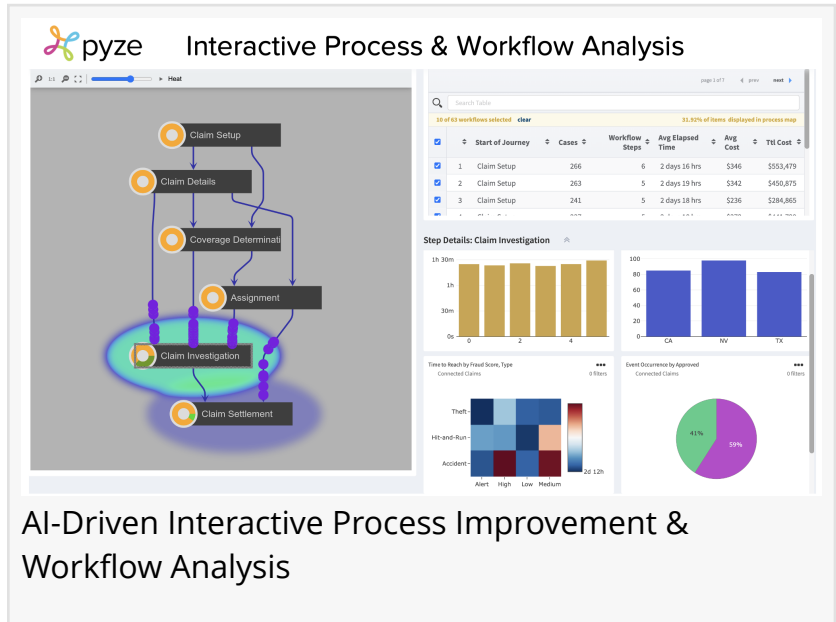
pyze Interactive Process & Workflow Analysis

1:1 Heat

Claim Setup
Claim Details
Coverage Determinati
Assignment
Claim Investigation
Claim Settlement

page 1 of 7 prev next

Search Table

10 of 63 workflows selected clear 31.92% of items displayed in process map

| | | Start of Journey | Cases | Workflow Steps | Avg Elapsed Time | Avg Cost | Ttl Cost |
|---|---|---|---|---|---|---|---|
| ☑ | 1 | Claim Setup | 266 | 6 | 2 days 16 hrs | $346 | $553,479 |
| ☑ | 2 | Claim Setup | 263 | 5 | 2 days 19 hrs | $342 | $450,875 |
| ☑ | 3 | Claim Setup | 241 | 5 | 2 days 18 hrs | $236 | $284,865 |

Step Details: Claim Investigation

1h 30m
1h
30m
0s
0 2 4

100
80
60
40
20
0
CA NV TX

Time to Reach by Fraud Score, Type
Connected Claims 0 filters
Theft
Hit-and-Run
Accident
Alert High Low Medium
2d 12h

Event Occurrence by Approved
Connected Claims 0 filters
41%
59%

AI-Driven Interactive Process Improvement & Workflow Analysis